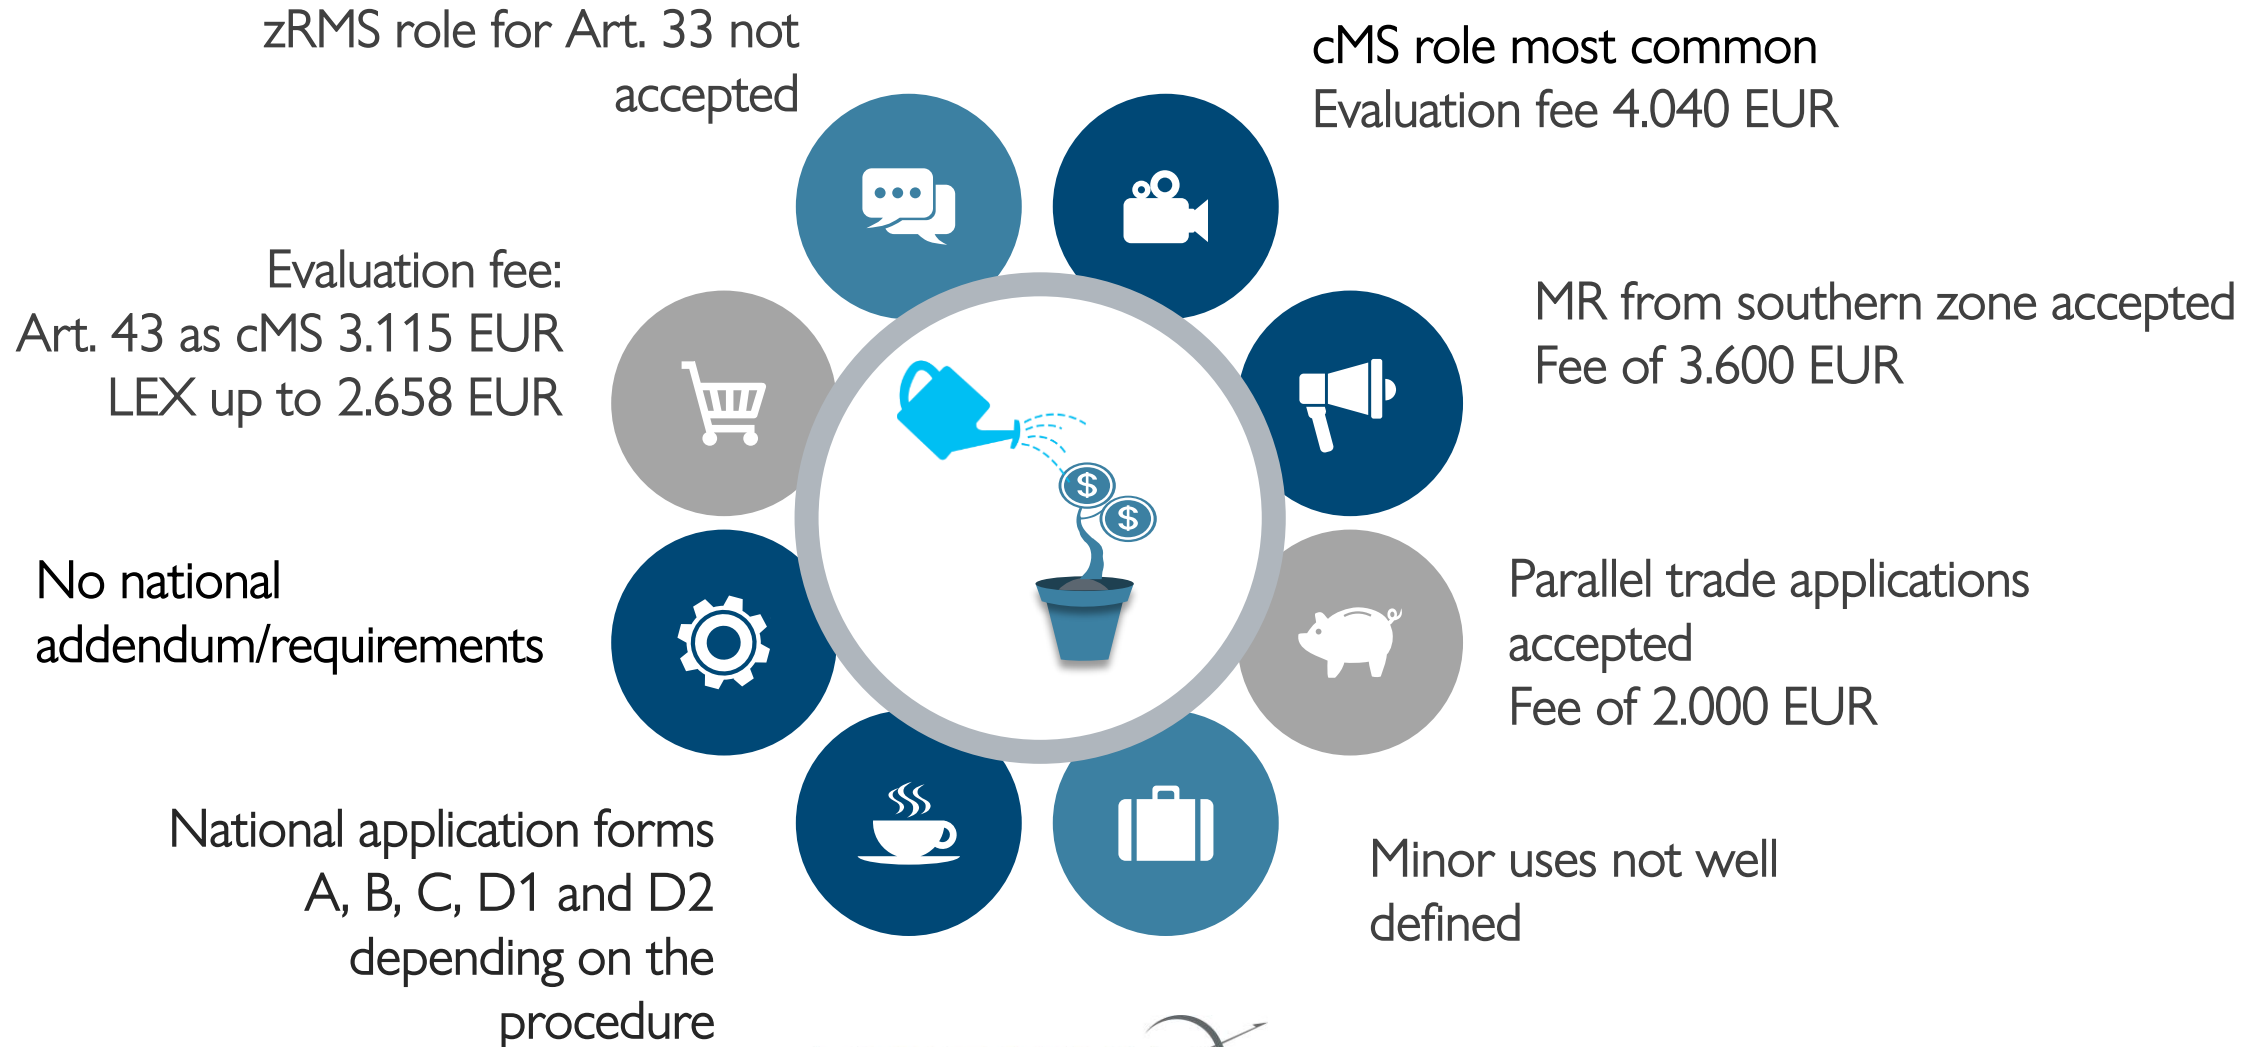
zRMS role for Art. 33 not accepted

cMS role most common
Evaluation fee 4.040 EUR

Evaluation fee:
Art. 43 as cMS 3.115 EUR
LEX up to 2.658 EUR

MR from southern zone accepted
Fee of 3.600 EUR

$

$

No national addendum/requirements

Parallel trade applications accepted
Fee of 2.000 EUR

National application forms A, B, C, D1 and D2 depending on the procedure

Minor uses not well defined